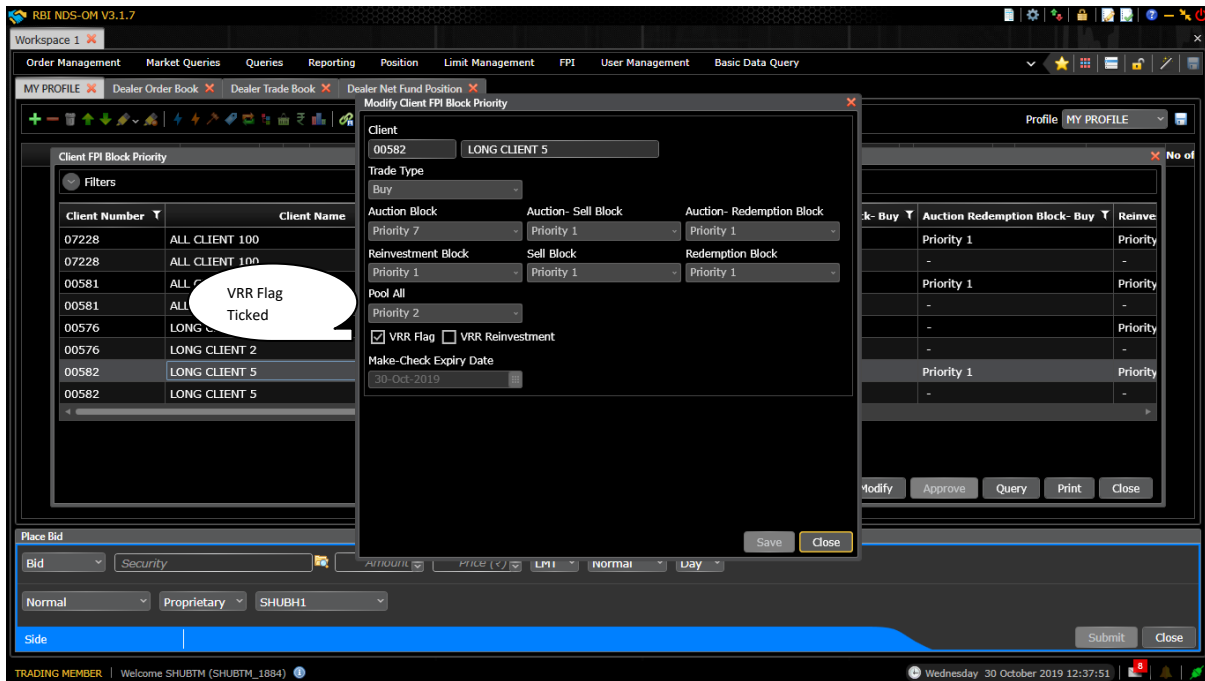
RBI NDS-OM V3.1.7

Workspace 1

Order Management | Market Queries | Queries | Reporting | Position | Limit Management | FPI | User Management | Basic Data Query

MY PROFILE | Dealer Order Book | Dealer Trade Book | Dealer Net Fund Position

Profile MY PROFILE

Client FPI Block Priority

No of

Filters

| Client Number | Client Name | ck- Buy | Auction Redemption Block- Buy | Reinve |
|---|---|---|---|---|
| 07228 | ALL CLIENT 100 | | Priority 1 | Priority |
| 07228 | ALL CLIENT 100 | | - | - |
| 00581 | ALL C | | Priority 1 | Priority |
| 00581 | ALL | | - | - |
| 00576 | LONG C | | - | Priority |
| 00576 | LONG CLIENT 2 | | - | - |
| 00582 | LONG CLIENT 5 | | Priority 1 | Priority |
| 00582 | LONG CLIENT 5 | | - | - |

VRR Flag Ticked

Modify Client FPI Block Priority

Client
00582 LONG CLIENT 5

Trade Type
Buy

Auction Block
Priority 7

Auction- Sell Block
Priority 1

Auction- Redemption Block
Priority 1

Reinvestment Block
Priority 1

Sell Block
Priority 1

Redemption Block
Priority 1

Pool All
Priority 2

VRR Flag VRR Reinvestment

Make-Check Expiry Date
30-Oct-2019

Save Close

Modify Approve Query Print Close

Place Bid

Bid Security Amount Price (₹) LMT Normal Day

Normal Proprietary SHUBH1

Side

Submit Close

TRADING MEMBER | Welcome SHUBTM (SHUBTM_1884)

Wednesday 30 October 2019 12:37:51

8